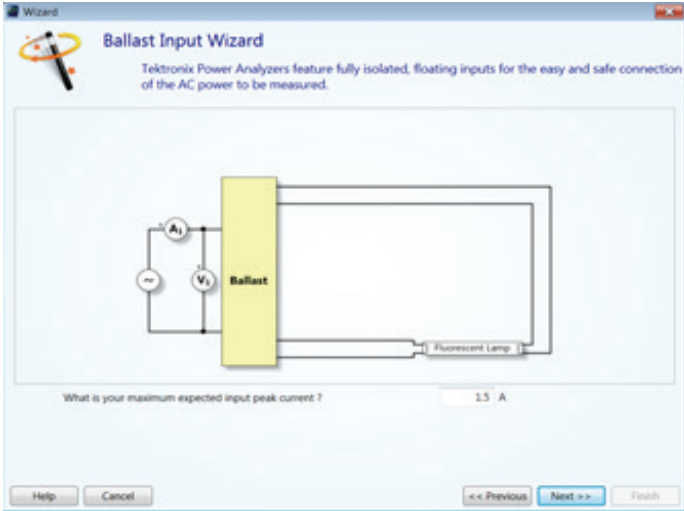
Wizard

Ballast Input Wizard

Tektronix Power Analyzers feature fully isolated, floating inputs for the easy and safe connection of the AC power to be measured.

$A_1$

~

$V_1$

Ballast

Fluorescent Lamp

What is your maximum expected input peak current ?

1.5 A

Help

Cancel

<< Previous

Next >>

Finish